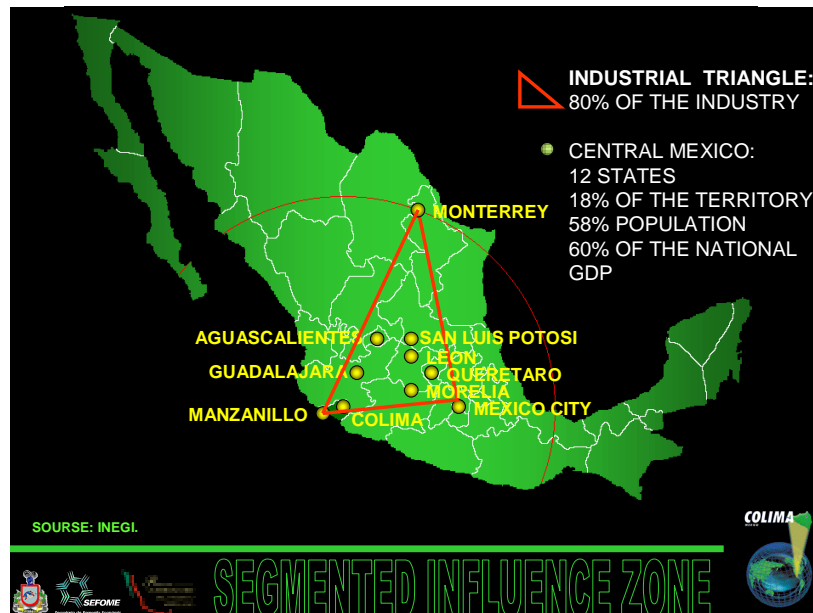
INDUSTRIAL TRIANGLE:
80% OF THE INDUSTRY

CENTRAL MEXICO:
12 STATES
18% OF THE TERRITORY
58% POPULATION
60% OF THE NATIONAL GDP

MONTERREY
AGUASCALIENTES
SAN LUIS POTOSI
LEON
GUADALAJARA
QUERETARO
MORELIA
MANZANILLO
MEXICO CITY
COLIMA

SOURSE: INEGI.

COLIMA

SEFOME

SEGMENTED INFLUENCE ZONE